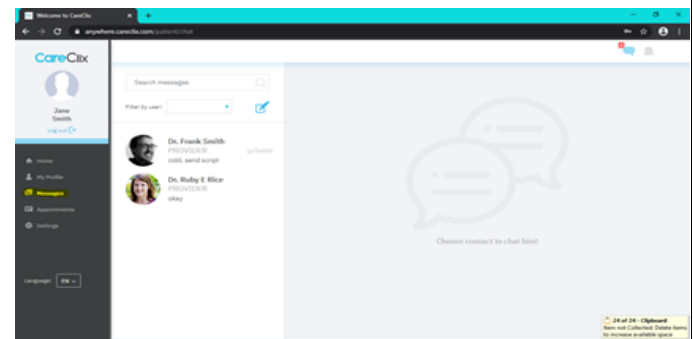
Welcome to CareClix
anywhere.careclix.com/patient/chat

CareClix

Jane Smith
Logout

Home
My Profile
Messages
Appointments
Settings

Language: EN

Search messages
Filter by user:

Dr. Frank Smith
PROVIDER
cold, send script
private

Dr. Ruby E Rice
PROVIDER
okay

Choose contact to chat his!

24 of 24 - Clipboard
Item not Collected: Delete items to increase available space